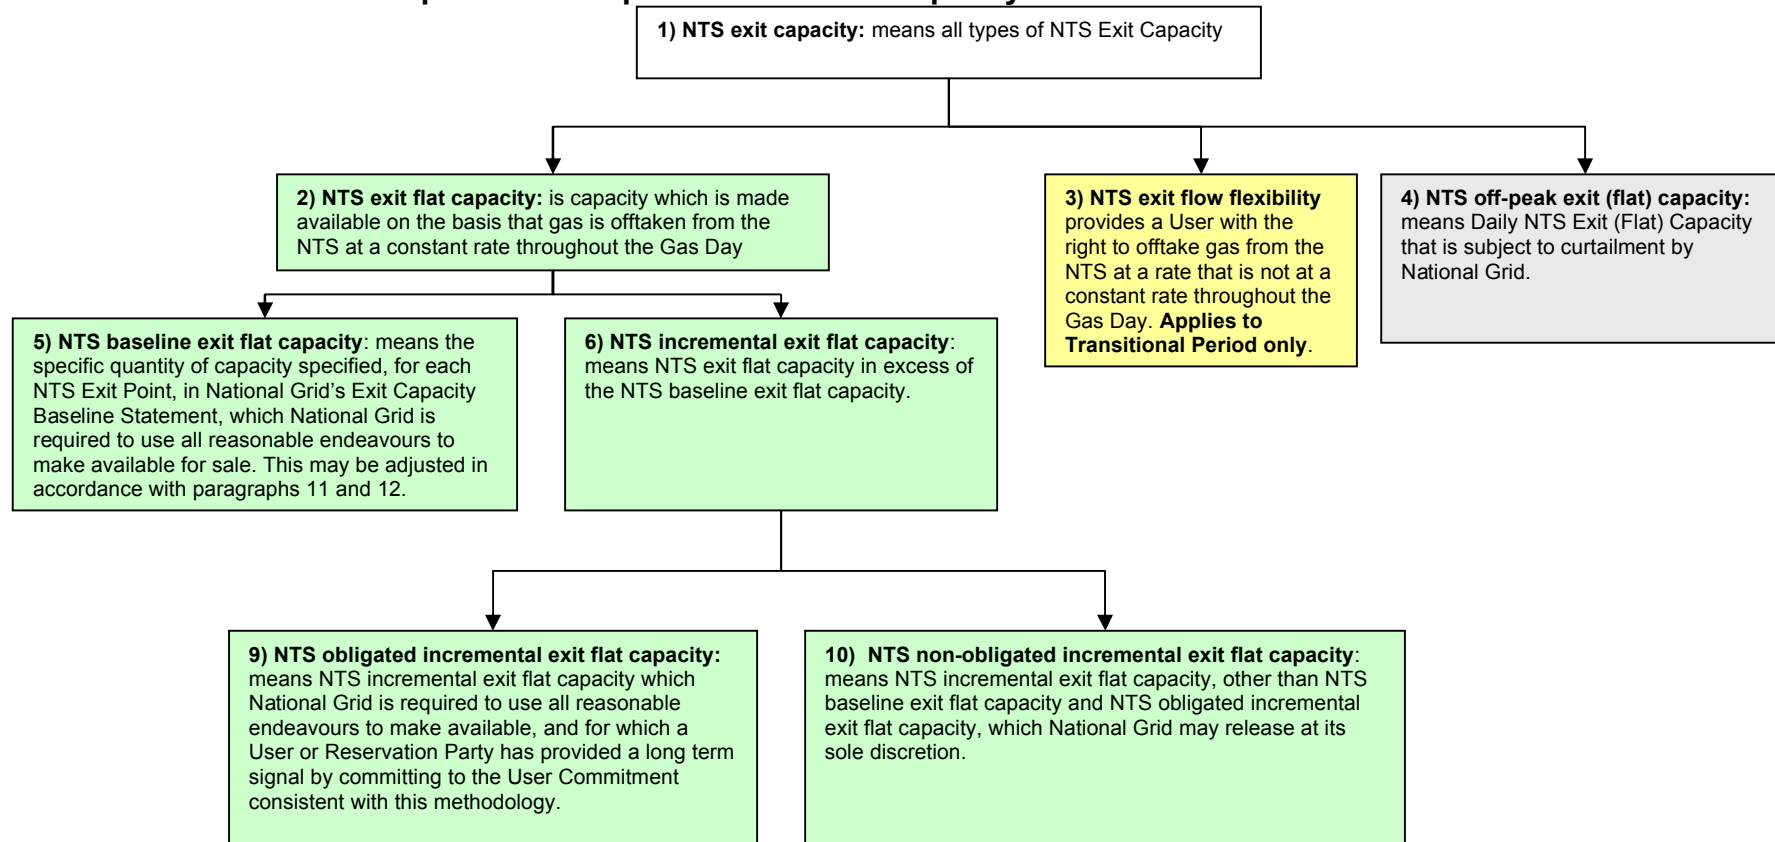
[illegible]

**1) NTS exit capacity:** means all types of NTS Exit Capacity

**2) NTS exit flat capacity:** is capacity which is made available on the basis that gas is offtaken from the NTS at a constant rate throughout the Gas Day

**3) NTS exit flow flexibility** provides a User with the right to offtake gas from the NTS at a rate that is not at a constant rate throughout the Gas Day. **Applies to Transitional Period only**.

**4) NTS off-peak exit (flat) capacity:** means Daily NTS Exit (Flat) Capacity that is subject to curtailment by National Grid.

**5) NTS baseline exit flat capacity**: means the specific quantity of capacity specified, for each NTS Exit Point, in National Grid's Exit Capacity Baseline Statement, which National Grid is required to use all reasonable endeavours to make available for sale. This may be adjusted in accordance with paragraphs 11 and 12.

**6) NTS incremental exit flat capacity**: means NTS exit flat capacity in excess of the NTS baseline exit flat capacity.

**9) NTS obligated incremental exit flat capacity:** means NTS incremental exit flat capacity which National Grid is required to use all reasonable endeavours to make available, and for which a User or Reservation Party has provided a long term signal by committing to the User Commitment consistent with this methodology.

**10) NTS non-obligated incremental exit flat capacity**: means NTS incremental exit flat capacity, other than NTS baseline exit flat capacity and NTS obligated incremental exit flat capacity, which National Grid may release at its sole discretion.